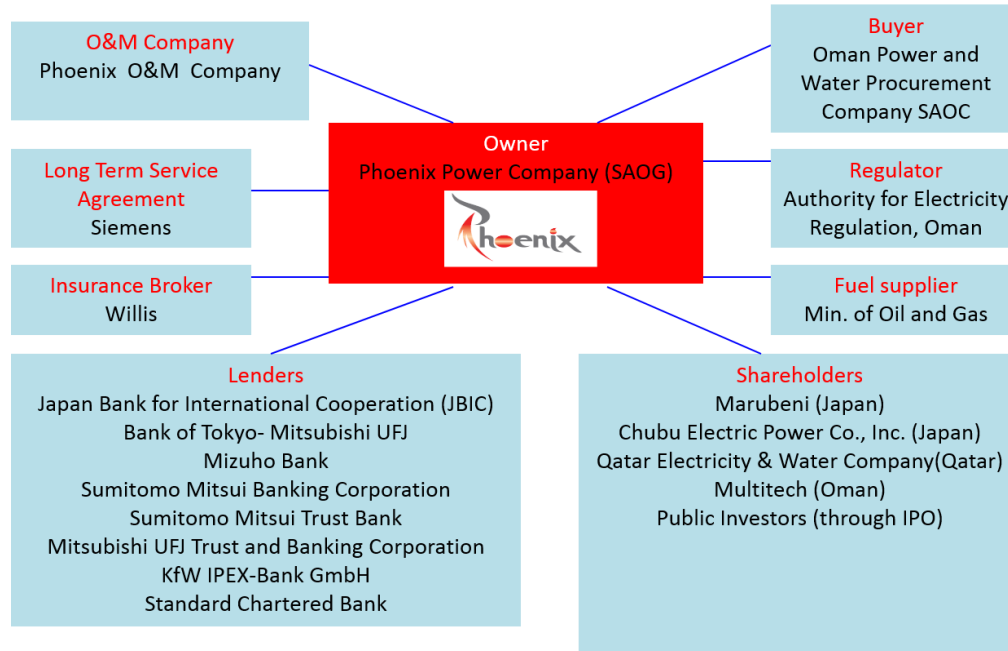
O&M Company
Phoenix O&M Company

Buyer
Oman Power and Water Procurement Company SAOC

Owner
Phoenix Power Company (SAOG)

Phoenix

Long Term Service Agreement
Siemens

Regulator
Authority for Electricity Regulation, Oman

Insurance Broker
Willis

Fuel supplier
Min. of Oil and Gas

Lenders
Japan Bank for International Cooperation (JBIC)
Bank of Tokyo- Mitsubishi UFJ
Mizuho Bank
Sumitomo Mitsui Banking Corporation
Sumitomo Mitsui Trust Bank
Mitsubishi UFJ Trust and Banking Corporation
KfW IPEX-Bank GmbH
Standard Chartered Bank

Shareholders
Marubeni (Japan)
Chubu Electric Power Co., Inc. (Japan)
Qatar Electricity & Water Company(Qatar)
Multitech (Oman)
Public Investors (through IPO)